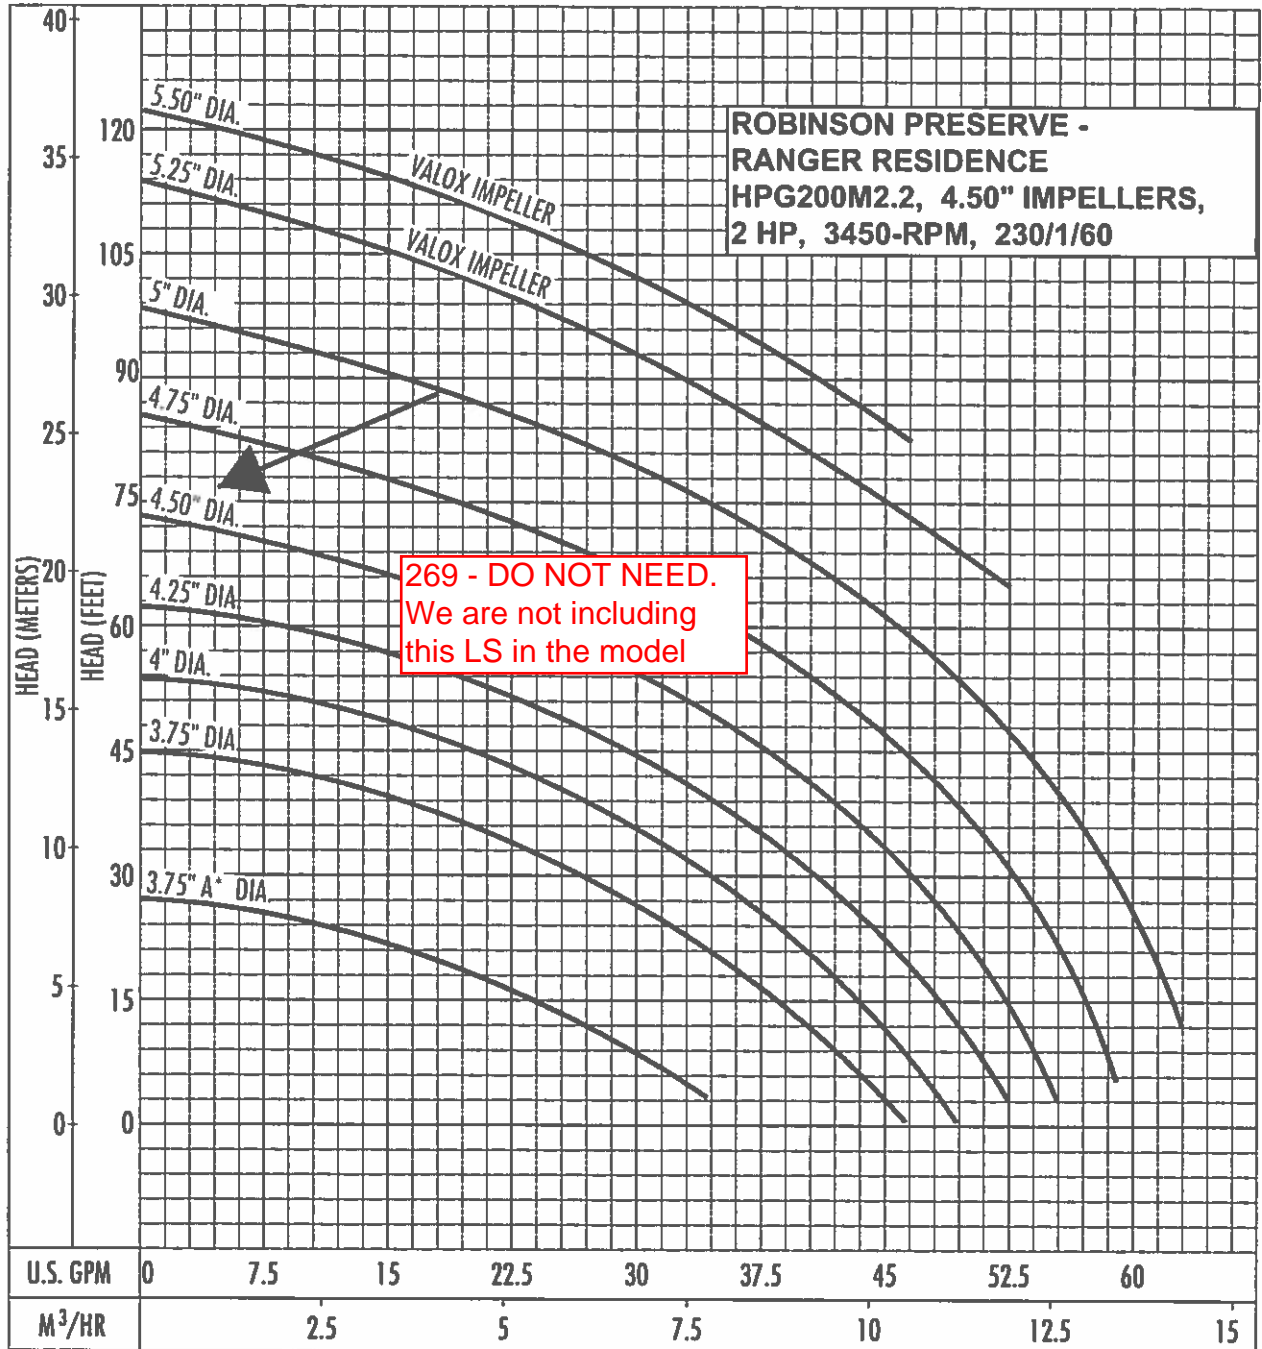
ROBINSON PRESERVE - RANGER RESIDENCE
HPG200M2.2, 4.50" IMPELLERS, 2 HP, 3450-RPM, 230/1/60

5.50" DIA.
VALOX IMPELLER
5.25" DIA.
VALOX IMPELLER
5" DIA.
4.75" DIA.
4.50" DIA.
4.25" DIA.
4" DIA.
3.75" DIA.
3.75" A* DIA.

269 - DO NOT NEED.
We are not including this LS in the model

HEAD (METERS)
40
35
30
25
20
15
10
5
0

HEAD (FEET)
120
105
90
75
60
45
30
15
0

U.S. GPM
0
7.5
15
22.5
30
37.5
45
52.5
60

M$^3$/HR
2.5
5
7.5
10
12.5
15